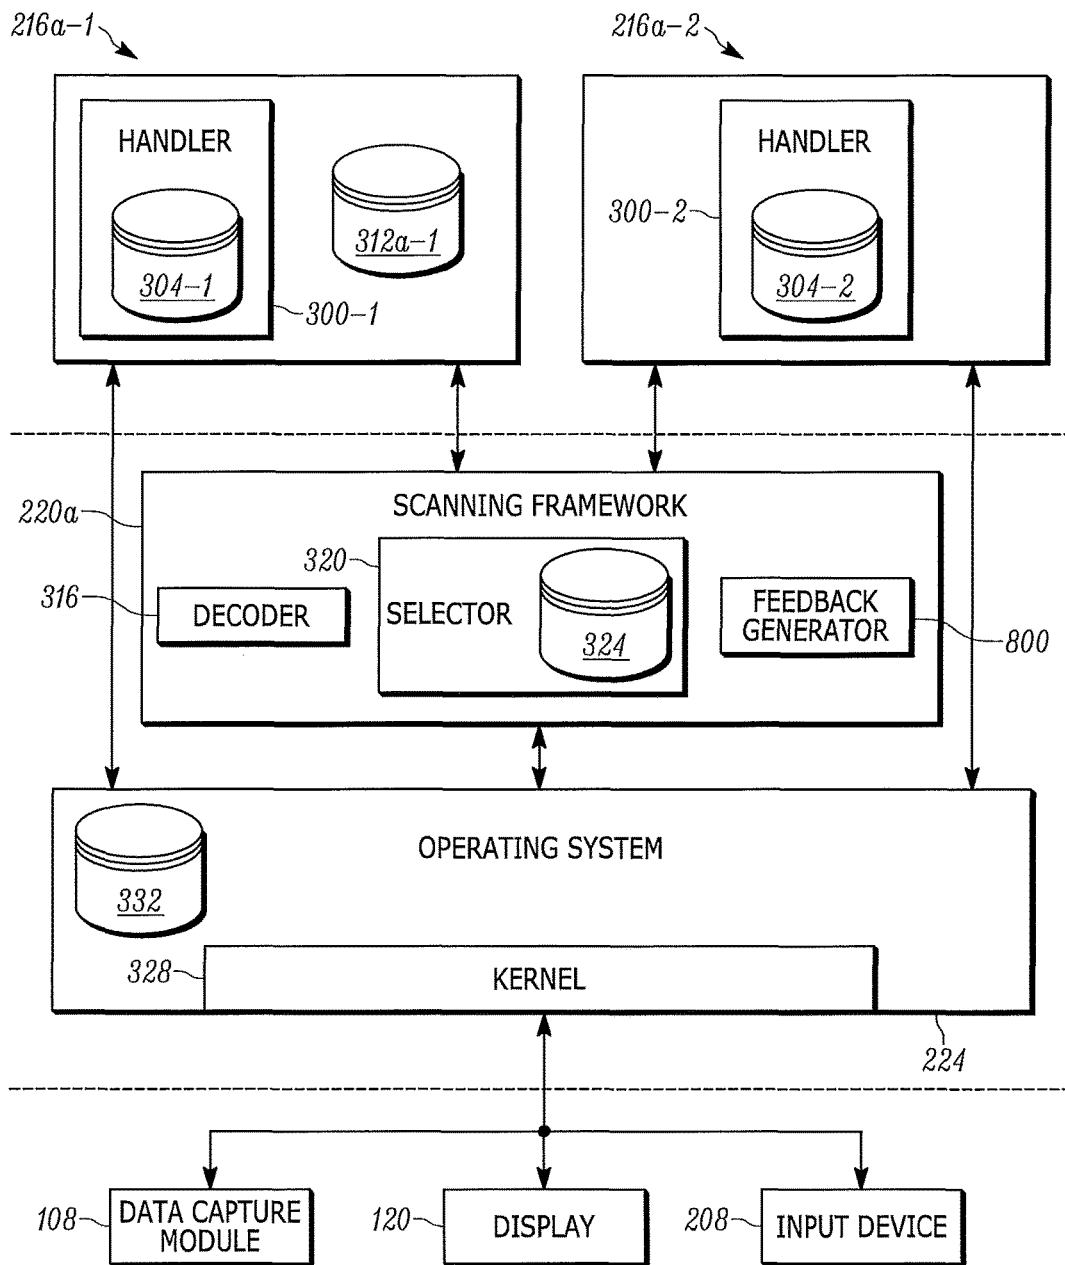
216a–1

216a–2

HANDLER

304–1

312a–1

300–1

HANDLER

300–2

304–2

SCANNING FRAMEWORK

220a

320

316

DECODER

SELECTOR

324

FEEDBACK GENERATOR

800

OPERATING SYSTEM

332

328

KERNEL

224

108

DATA CAPTURE MODULE

120

DISPLAY

208

INPUT DEVICE